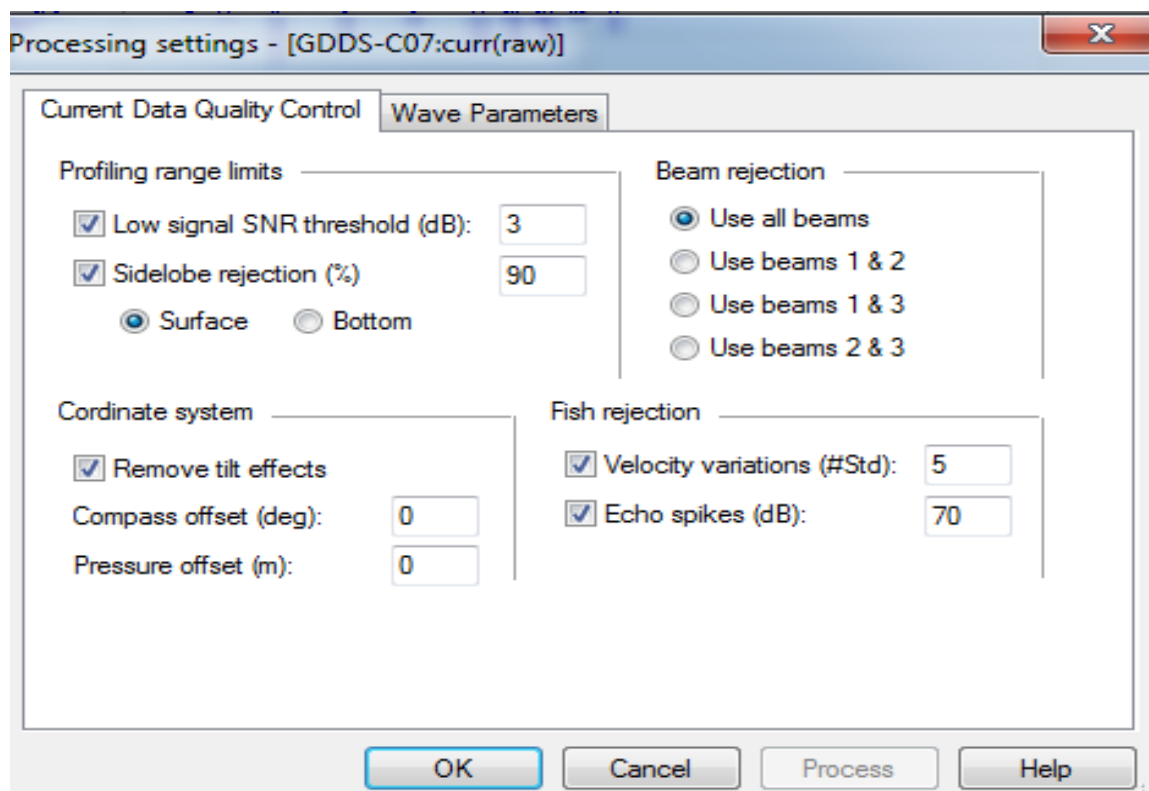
Processing settings - [GDDS-C07:curr(raw)]

Current Data Quality Control
Wave Parameters

Profiling range limits
Low signal SNR threshold (dB): 3
Sidelobe rejection (%) 90
Surface
Bottom

Beam rejection
Use all beams
Use beams 1 & 2
Use beams 1 & 3
Use beams 2 & 3

Cordinate system
Remove tilt effects
Compass offset (deg): 0
Pressure offset (m): 0

Fish rejection
Velocity variations (#Std): 5
Echo spikes (dB): 70

OK
Cancel
Process
Help